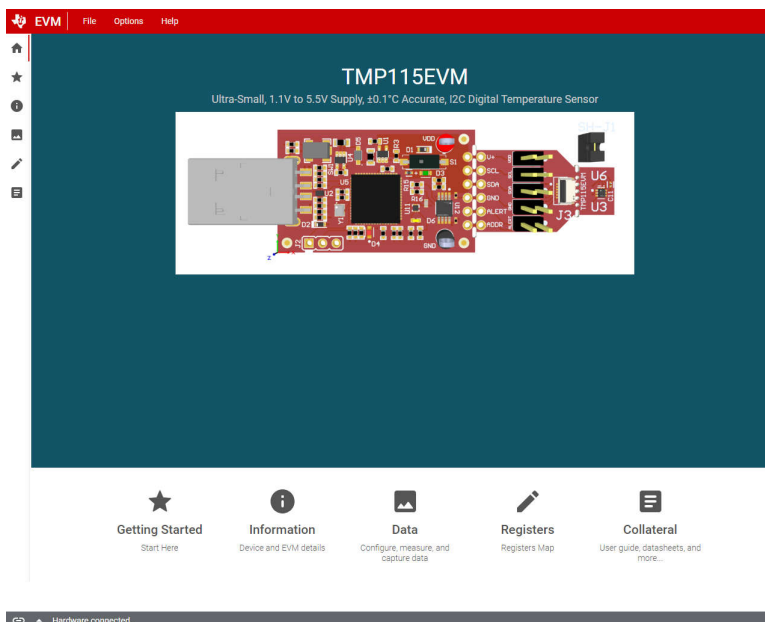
EVM File Options Help

TMP115EVM

Ultra-Small, 1.1V to 5.5V Supply, ±0.1°C Accurate, I2C Digital Temperature Sensor

VDD
S1
D1
D3
U5
U2
D2
J2
D4
D6
GND
V+
SCL
SDA
GND
ALERT
ADDR
J3
U6
U3
TMP115EVM

Getting Started
Start Here

Information
Device and EVM details

Data
Configure, measure, and capture data

Registers
Registers Map

Collateral
User guide, datasheets, and more...

Hardware connected